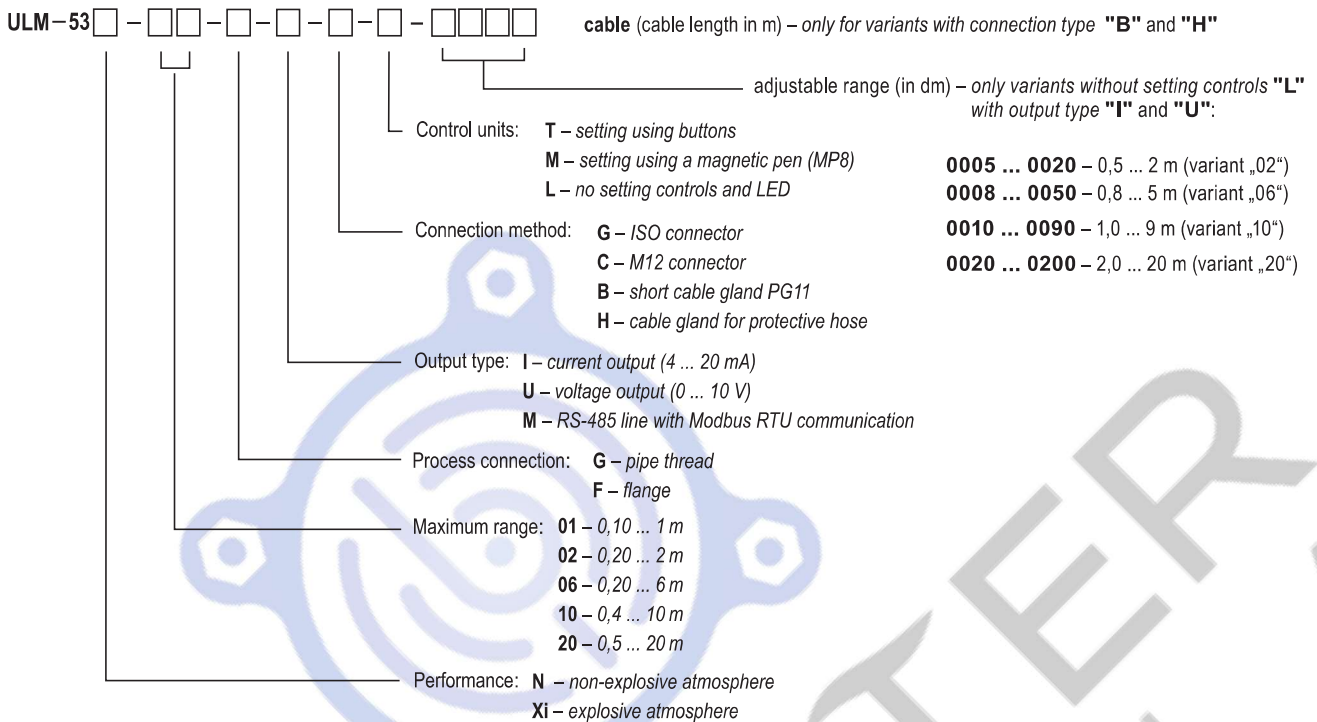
ULM–53☐ – ☐☐ – ☐ – ☐ – ☐ – ☐ – ☐☐☐☐

cable (cable length in m) – only for variants with connection type "B" and "H"

adjustable range (in dm) – only variants without setting controls "L" with output type "I" and "U":

0005 ... 0020 – 0,5 ... 2 m (variant „02")
0008 ... 0050 – 0,8 ... 5 m (variant „06")
0010 ... 0090 – 1,0 ... 9 m (variant „10")
0020 ... 0200 – 2,0 ... 20 m (variant „20")

Control units: T – setting using buttons
M – setting using a magnetic pen (MP8)
L – no setting controls and LED

Connection method: G – ISO connector
C – M12 connector
B – short cable gland PG11
H – cable gland for protective hose

Output type: I – current output (4 ... 20 mA)
U – voltage output (0 ... 10 V)
M – RS-485 line with Modbus RTU communication

Process connection: G – pipe thread
F – flange

Maximum range: 01 – 0,10 ... 1 m
02 – 0,20 ... 2 m
06 – 0,20 ... 6 m
10 – 0,4 ... 10 m
20 – 0,5 ... 20 m

Performance: N – non-explosive atmosphere
Xi – explosive atmosphere